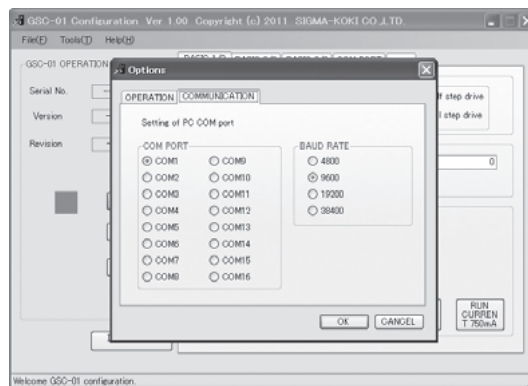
GSC-01 Configuration Ver 1.00 Copyright (c) 2011 SIGMA-KOKI CO.,LTD.

File(F) Tools(T) Help(H)

GSC-01 OPERATION

Serial No.

Version

Revision

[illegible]f step drive

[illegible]l step drive

0

RUN CURRENT 750mA

Options

OPERATION COMMUNICATION

Setting of PC COM port

COM PORT

COM1
COM2
COM3
COM4
COM5
COM6
COM7
COM8
COM9
COM10
COM11
COM12
COM13
COM14
COM15
COM16

BAUD RATE

4800
9600
19200
38400

OK CANCEL

Welcome GSC-01 configuration.